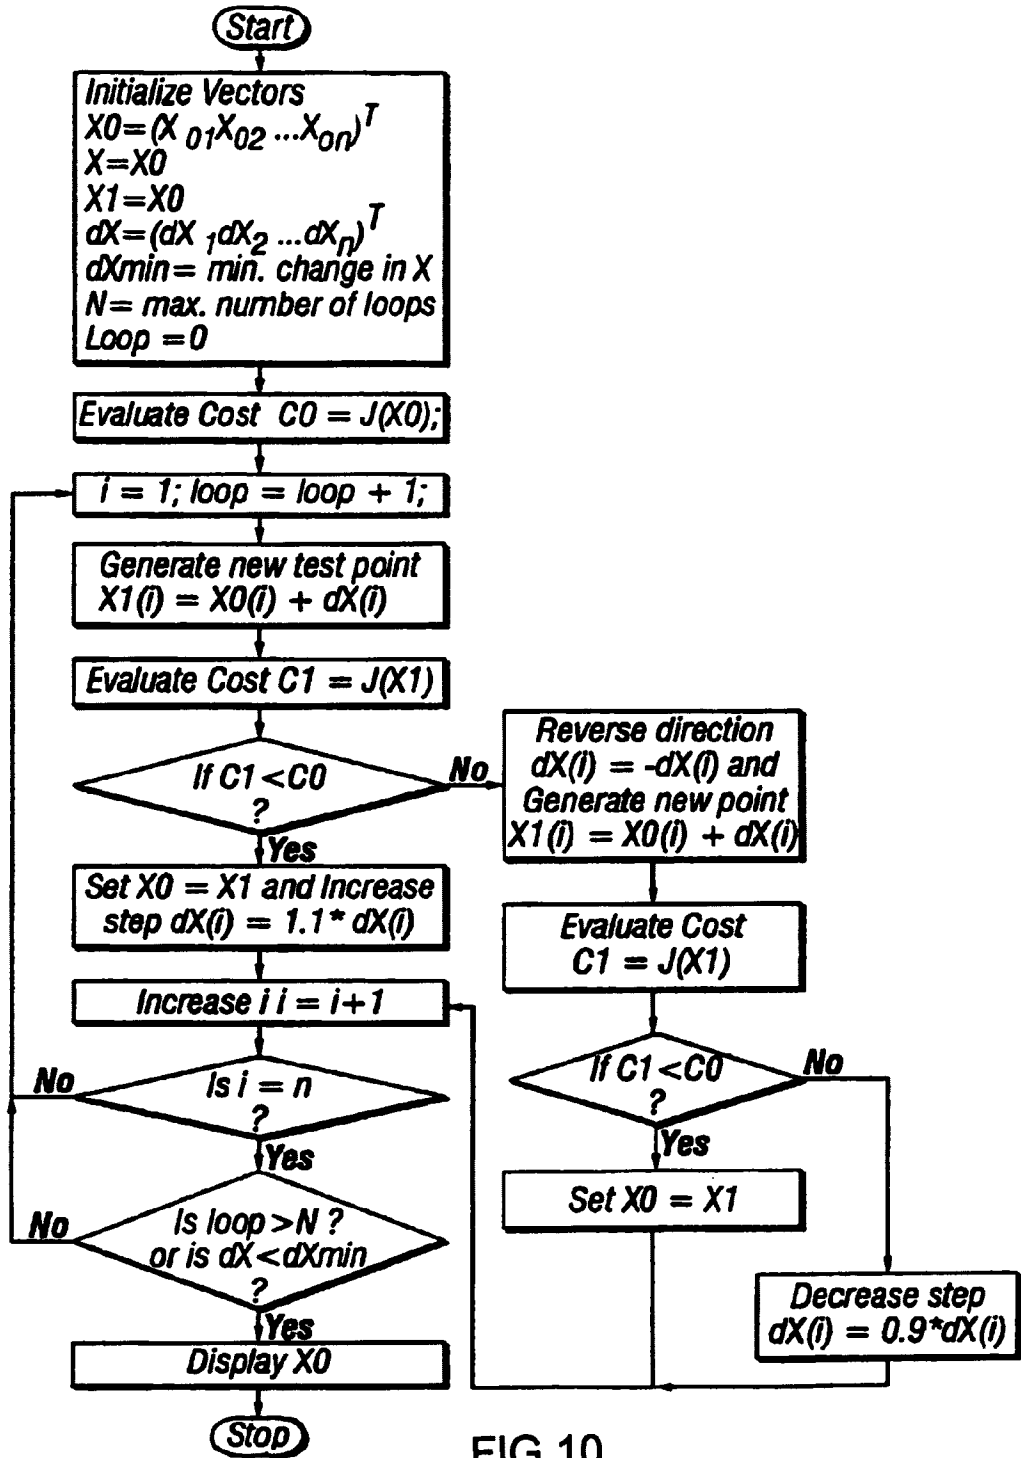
Start

Initialize Vectors
$X0=(X_{01}X_{02}...X_{0n})^T$
$X=X0$
$X1=X0$
$dX=(dX_1dX_2...dX_n)^T$
dXmin= min. change in X
N= max. number of loops
Loop = 0

Evaluate Cost C0 = J(X0);

i = 1; loop = loop + 1;

Generate new test point
X1(i) = X0(i) + dX(i)

Evaluate Cost C1 = J(X1)

If C1<C0
?

No

Reverse direction
dX(i) = -dX(i) and
Generate new point
X1(i) = X0(i) + dX(i)

Yes

Set X0 = X1 and Increase step dX(i) = 1.1* dX(i)

Evaluate Cost
C1 = J(X1)

Increase i i = i+1

If C1<C0
?

No

No

Is i = n
?

Yes

Yes

Set X0 = X1

No

Is loop>N ?
or is dX<dXmin
?

Decrease step
dX(i) = 0.9*dX(i)

Yes

Display X0

Stop

FIG 10